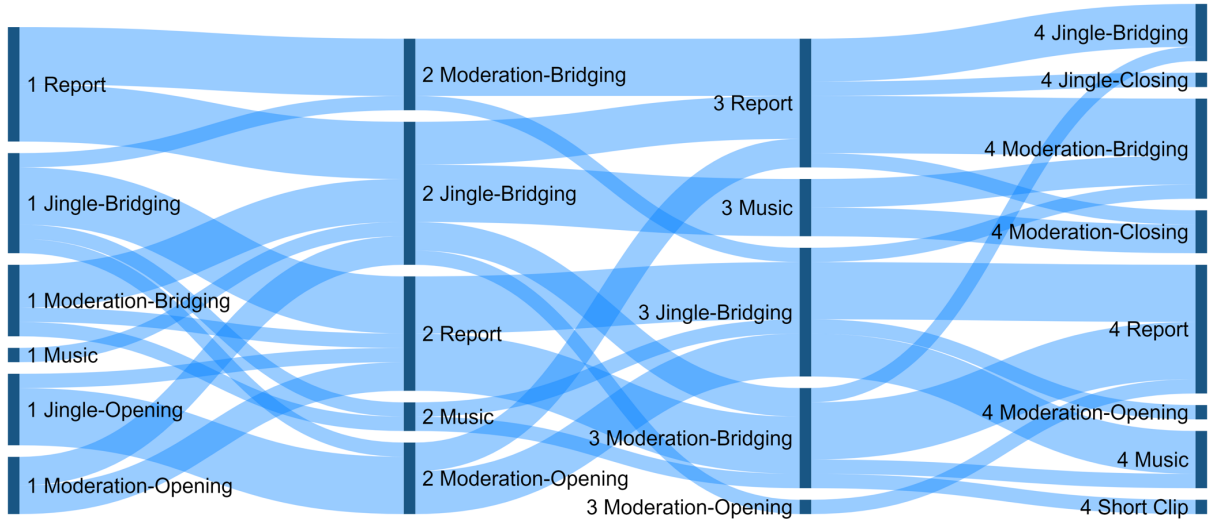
1 Report

1 Jingle-Bridging

1 Moderation-Bridging

1 Music

1 Jingle-Opening

1 Moderation-Opening

2 Moderation-Bridging

2 Jingle-Bridging

2 Report

2 Music

2 Moderation-Opening

3 Report

3 Music

3 Jingle-Bridging

3 Moderation-Bridging

3 Moderation-Opening

4 Jingle-Bridging

4 Jingle-Closing

4 Moderation-Bridging

4 Moderation-Closing

4 Report

4 Moderation-Opening

4 Music

4 Short Clip